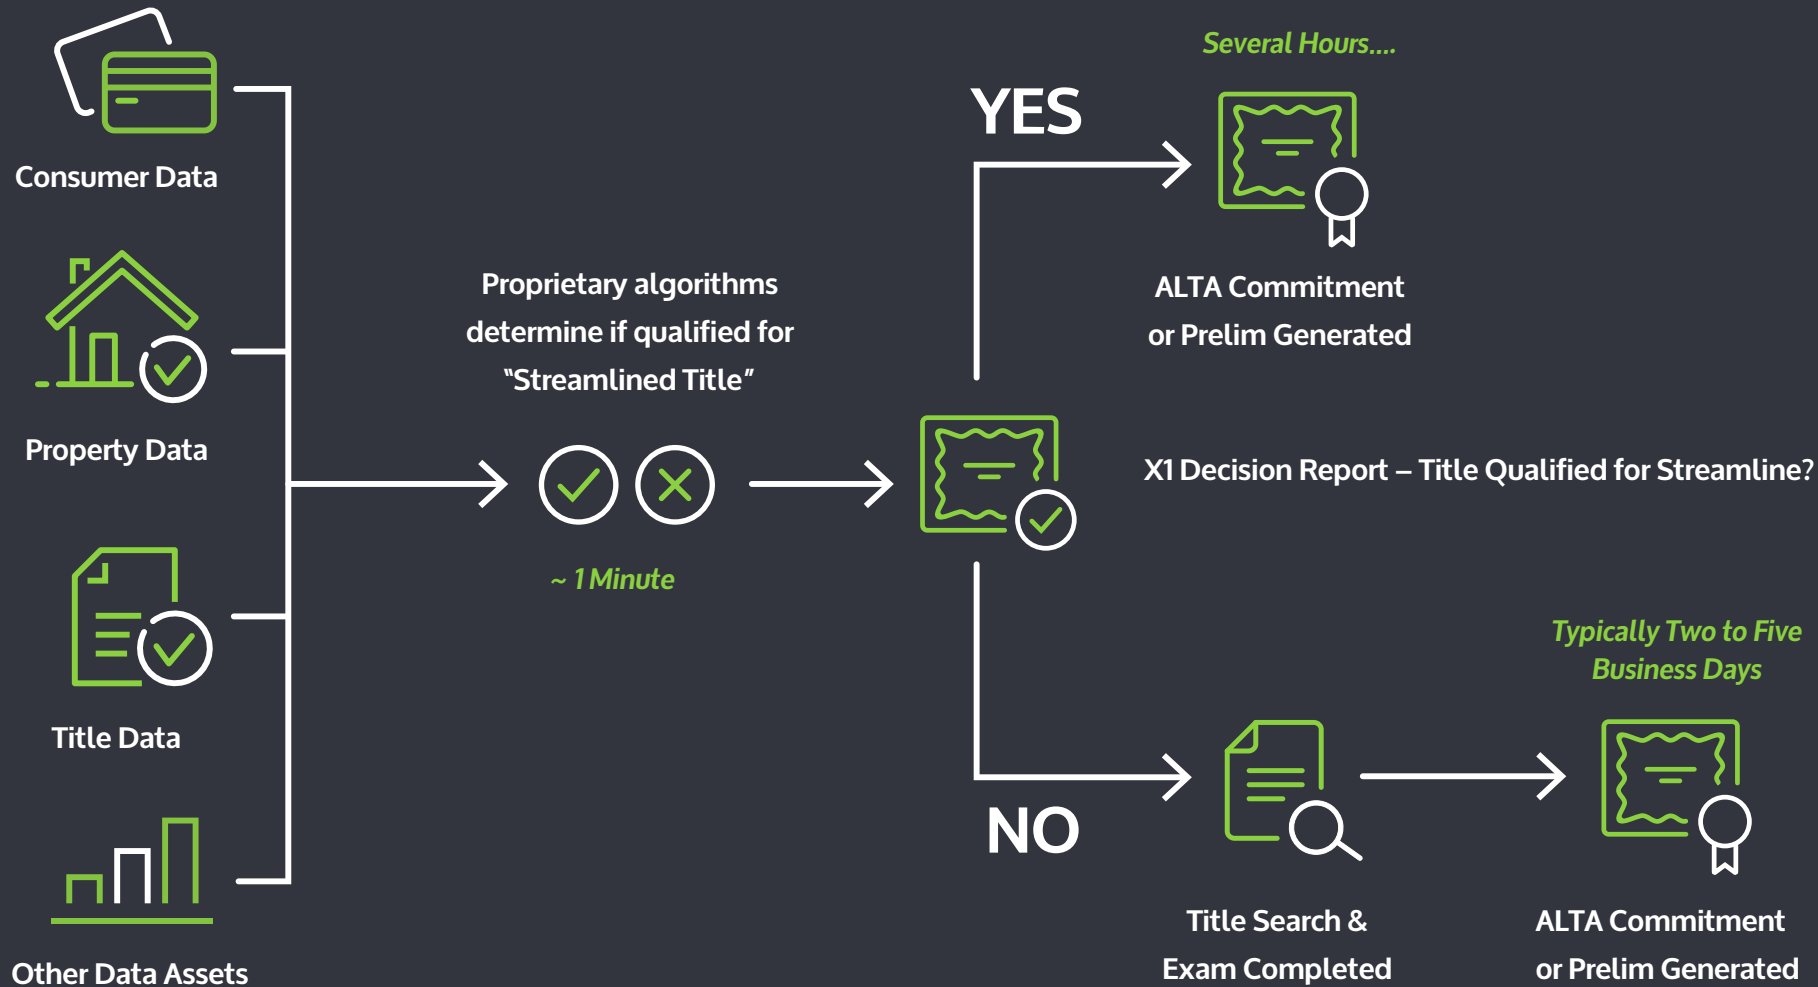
Consumer Data

Property Data

Title Data

Other Data Assets

Proprietary algorithms determine if qualified for "Streamlined Title"

~ 1 Minute

Several Hours....

YES

ALTA Commitment or Prelim Generated

X1 Decision Report – Title Qualified for Streamline?

NO

Typically Two to Five Business Days

Title Search & Exam Completed

ALTA Commitment or Prelim Generated